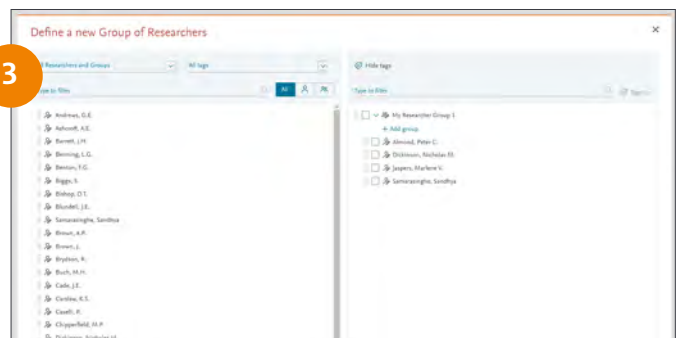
Define a new Group of Researchers

×

3

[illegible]l Researchers and Groups

All tags

Type to filter

All

Hide tags

Type to filter

Andrews, G.E.
Ashcroft, A.E.
Barrett, J.H.
Benning, L.G.
Benton, T.G.
Biggs, S.
Bishop, D.T.
Blundell, J.E.
Samarasinghe, Sandhya
Brown, A.P.
Brown, J.
Brydson, R.
Buch, M.H.
Cade, J.E.
Cardew, K.S.
Caveft, P.
Chipperfield, M.P.
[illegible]

My Researcher Group 1
+ Add group
Ahmed, Peter C.
Dickinson, Nicholas M.
Jaspers, Marlene V.
Samarasinghe, Sandhya